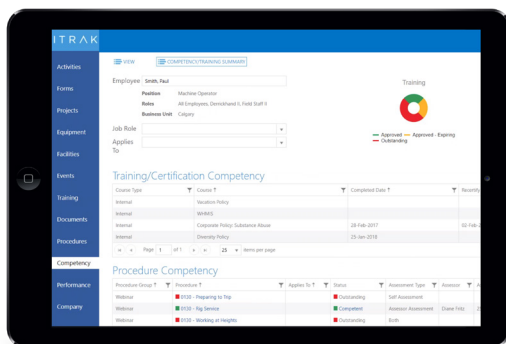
ITRAK

Activities
Forms
Projects
Equipment
Facilities
Events
Training
Documents
Procedures
Competency
Performance
Company

VIEW
COMPETENCY/TRAINING SUMMARY

Employee Smith, Paul
Position Machine Operator
Roles All Employees, Derrickhand II, Field Staff II
Business Unit Calgary

Job Role
Applies To

Training
Approved
Approved - Expiring
Outstanding

Training/Certification Competency

| Course Type | Course | Completed Date | Recertify |
|---|---|---|---|
| Internal | Vacation Policy | | |
| Internal | WHMIS | | |
| Internal | Corporate Policy: Substance Abuse | 28-Feb-2017 | 02-Feb |
| Internal | Diversity Policy | 25-Jan-2018 | |

Page 1 of 1 25 items per page

Procedure Competency

| Procedure Group | Procedure | Applies To | Status | Assessment Type | Assessor |
|---|---|---|---|---|---|
| Webinar | 0100 - Preparing to Trip | | Outstanding | Self Assessment | |
| Webinar | 0100 - Rig Service | | Competent | Assessor Assessment | Duane Fritz |
| Webinar | 0100 - Working at Heights | | Outstanding | Both | |